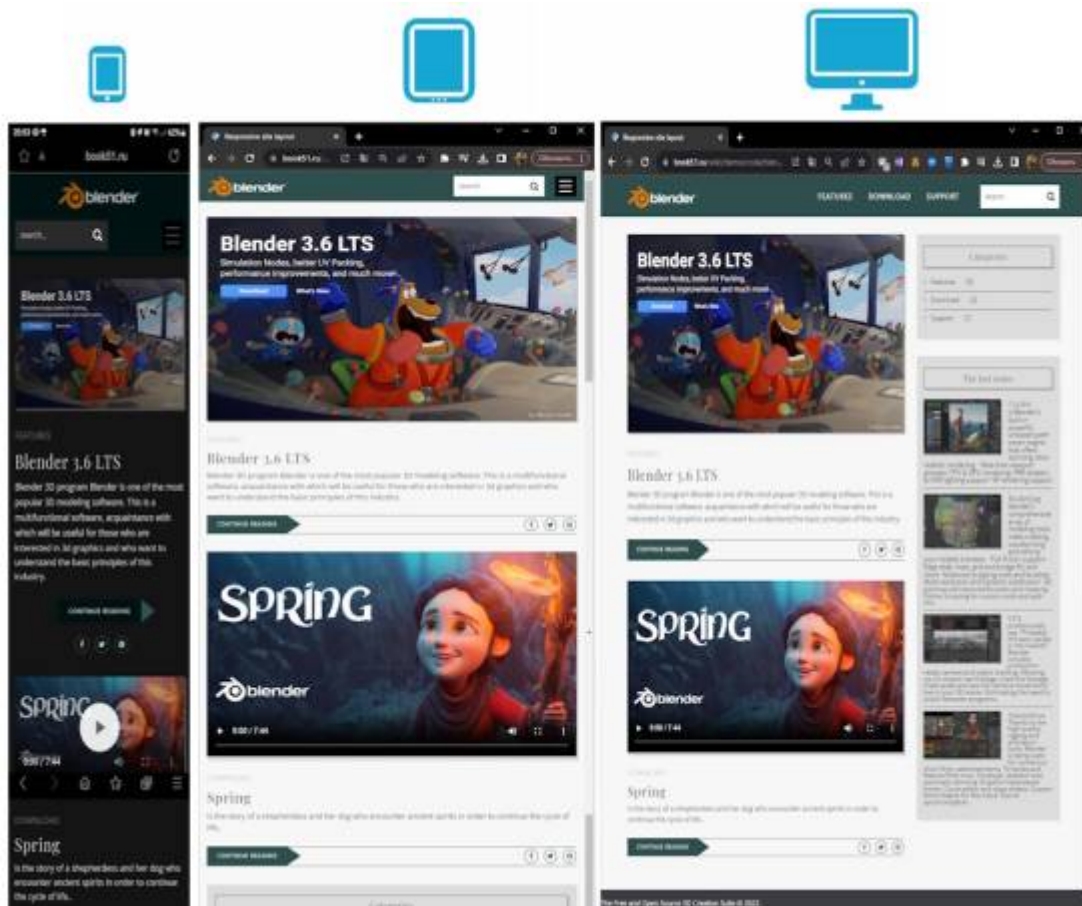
book51.ru

blender

Search

Blender 3.6 LTS

FEATURES

Blender 3.6 LTS

Blender 3D program Blender is one of the most popular 3D modeling software. This is a multifunctional software, acquaintance with which will be useful for those who are interested in 3d graphics and who want to understand the basic principles of this industry.

CONTINUE READING

SPRING

0:00 / 7:44

DOWNLOAD

Spring

Is the story of a shepherdess and her dog who encounter ancient spirits in order to continue the cycle of life...

Responsive site layout

blender

Search

Blender 3.6 LTS

Simulation Nodes, better UV Packing, performance improvements, and much more!

Download

What's New

Blender 3.6 LTS

CONTINUE READING

SPRING

blender

0:00 / 7:44

Spring

CONTINUE READING

Responsive site layout

blender

FEATURES DOWNLOAD SUPPORT

Search

Blender 3.6 LTS

Simulation Nodes, better UV Packing, performance improvements, and much more!

Blender 3.6 LTS

CONTINUE READING

SPRING

blender

0:00 / 7:44

Spring

CONTINUE READING

Categories

The last notes

The Free and Open Source 3D Creation Suite © 2023